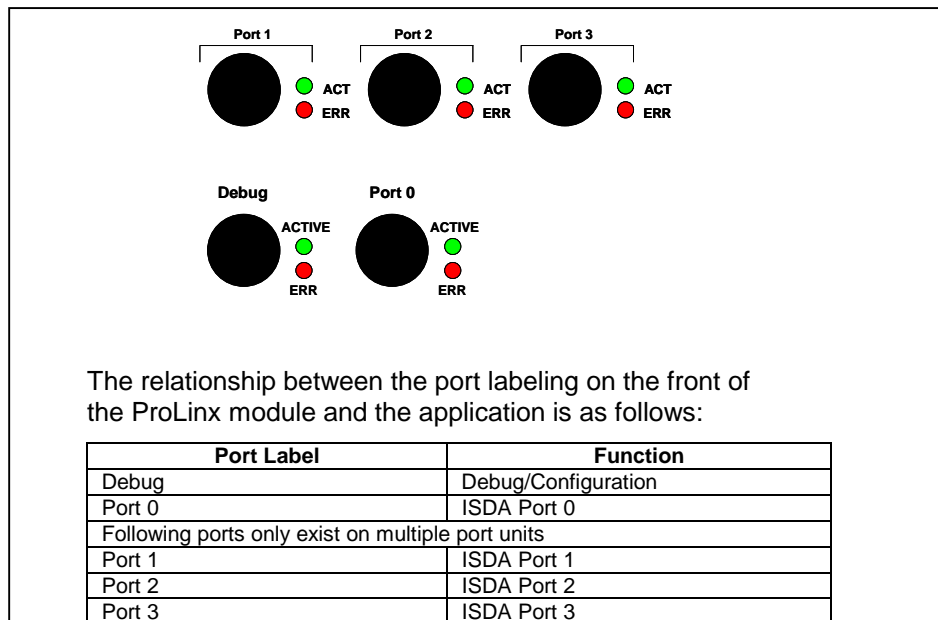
Port 1

ACT
ERR

Port 2

ACT
ERR

Port 3

ACT
ERR

Debug

ACTIVE
ERR

Port 0

ACTIVE
ERR

The relationship between the port labeling on the front of the ProLinx module and the application is as follows:

| Port Label | Function |
|---|---|
| Debug | Debug/Configuration |
| Port 0 | ISDA Port 0 |
| Following ports only exist on multiple port units | |
| Port 1 | ISDA Port 1 |
| Port 2 | ISDA Port 2 |
| Port 3 | ISDA Port 3 |